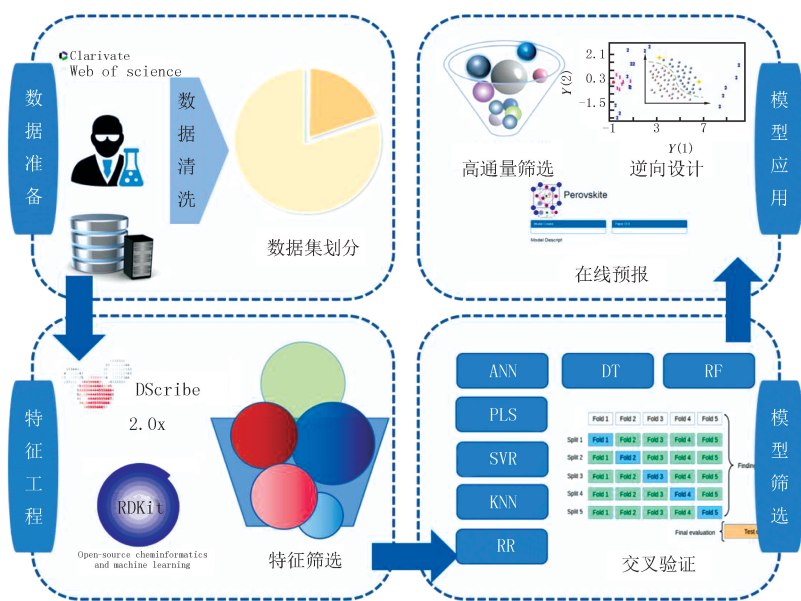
数据准备

Clarivate
Web of science

数据清洗

数据集划分

高通量筛选

$2.1$
$0.3$
$-1.5$
$Y(2)$
$-1$ $3$ $7$
$Y(1)$

逆向设计

Perovskite

Model Descript

在线预报

模型应用

特征工程

DScribe
2.0x

RDKit
Open-source cheminformatics and machine learning

特征筛选

ANN
DT
RF
PLS
SVR
KNN
RR

| | Fold 1 | Fold 2 | Fold 3 | Fold 4 | Fold 5 |
|---|---|---|---|---|---|
| Split 1 | Fold 1 | Fold 2 | Fold 3 | Fold 4 | Fold 5 |
| Split 2 | Fold 1 | Fold 2 | Fold 3 | Fold 4 | Fold 5 |
| Split 3 | Fold 1 | Fold 2 | Fold 3 | Fold 4 | Fold 5 |
| Split 4 | Fold 1 | Fold 2 | Fold 3 | Fold 4 | Fold 5 |
| Split 5 | Fold 1 | Fold 2 | Fold 3 | Fold 4 | Fold 5 |

Findin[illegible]

Final evaluation
Test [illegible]

交叉验证

模型筛选